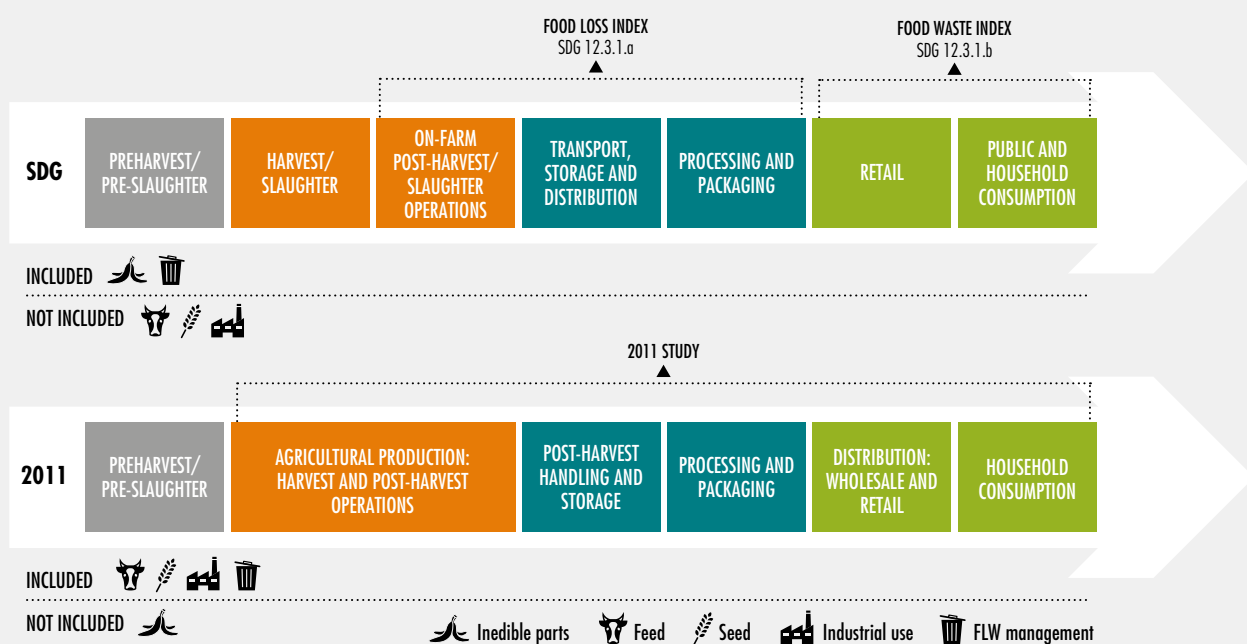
FOOD LOSS INDEX
SDG 12.3.1.a

FOOD WASTE INDEX
SDG 12.3.1.b

SDG

PREHARVEST/ PRE-SLAUGHTER

HARVEST/ SLAUGHTER

ON-FARM POST-HARVEST/ SLAUGHTER OPERATIONS

TRANSPORT, STORAGE AND DISTRIBUTION

PROCESSING AND PACKAGING

RETAIL

PUBLIC AND HOUSEHOLD CONSUMPTION

INCLUDED

NOT INCLUDED

2011 STUDY

2011

PREHARVEST/ PRE-SLAUGHTER

AGRICULTURAL PRODUCTION: HARVEST AND POST-HARVEST OPERATIONS

POST-HARVEST HANDLING AND STORAGE

PROCESSING AND PACKAGING

DISTRIBUTION: WHOLESALE AND RETAIL

HOUSEHOLD CONSUMPTION

INCLUDED

NOT INCLUDED

Inedible parts Feed Seed Industrial use FLW management